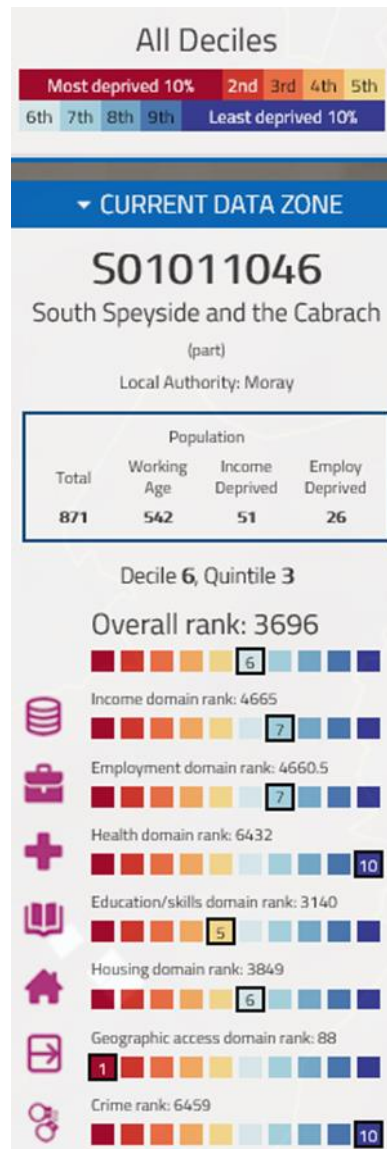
All Deciles

Most deprived 10% 2nd 3rd 4th 5th
6th 7th 8th 9th Least deprived 10%

▾ CURRENT DATA ZONE

S01011046

South Speyside and the Cabrach

(part)

Local Authority: Moray

| | | Population | |
|---|---|---|---|
| Total | Working Age | Income Deprived | Employ Deprived |
| 871 | 542 | 51 | 26 |

Decile 6, Quintile 3

Overall rank: 3696

6

Income domain rank: 4665

7

Employment domain rank: 4660.5

7

Health domain rank: 6432

10

Education/skills domain rank: 3140

5

Housing domain rank: 3849

6

Geographic access domain rank: 88

1

Crime rank: 6459

10